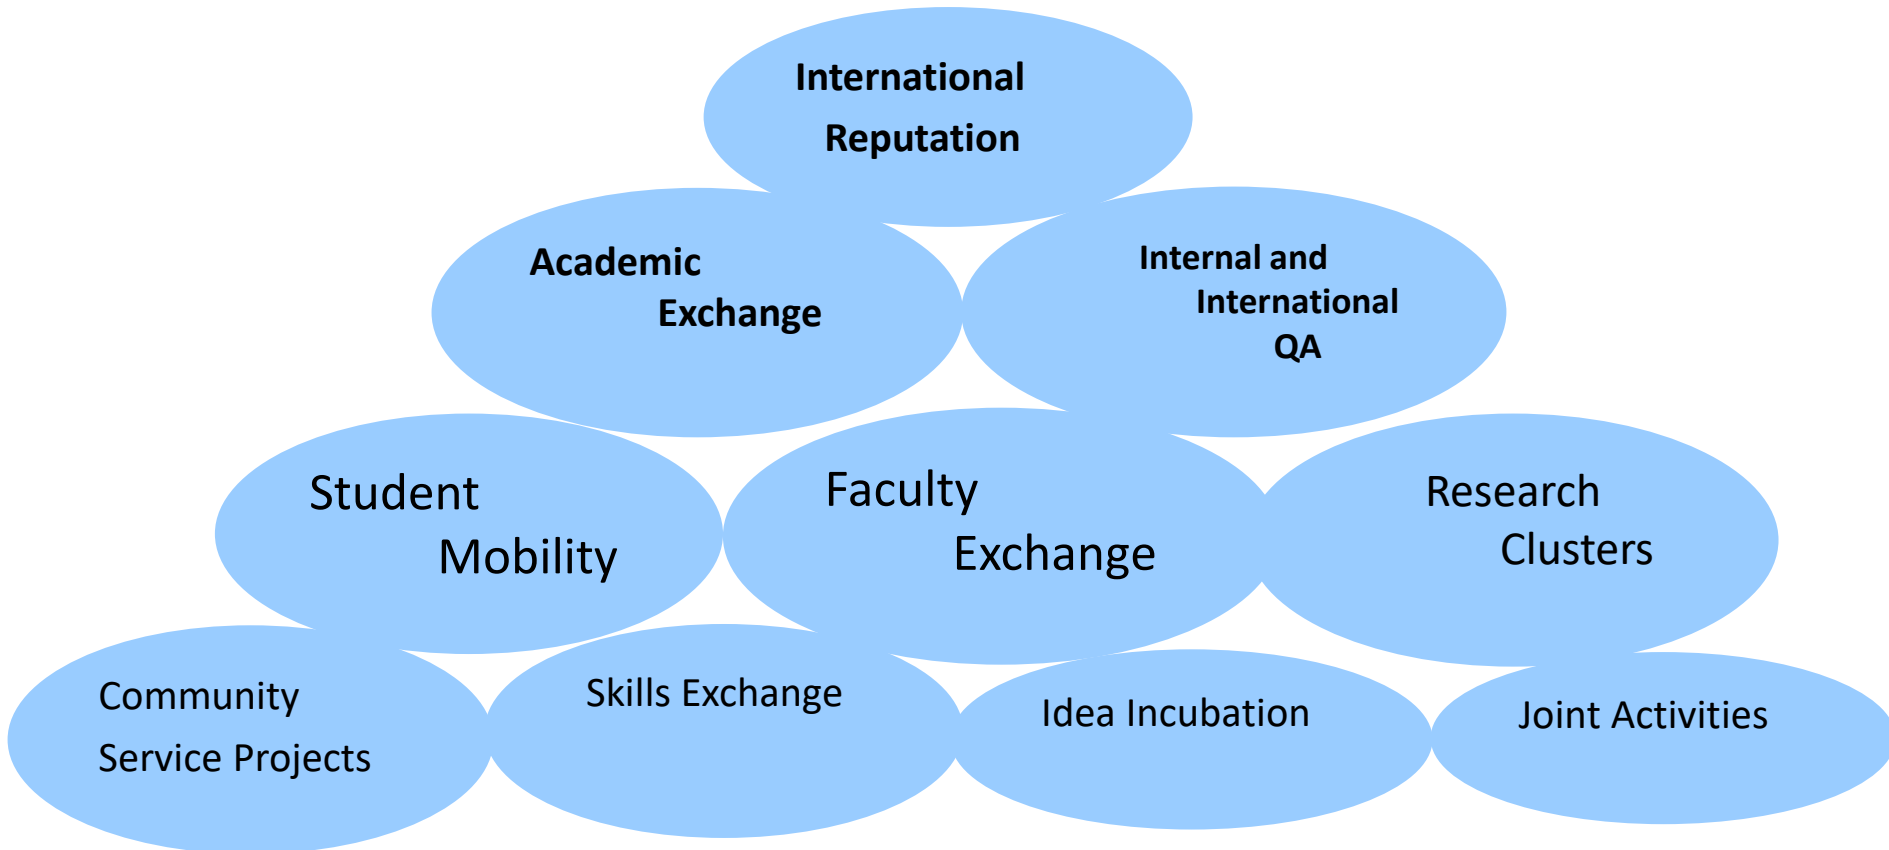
International Reputation

Academic Exchange

Internal and International QA

Student Mobility

Faculty Exchange

Research Clusters

Community Service Projects

Skills Exchange

Idea Incubation

Joint Activities